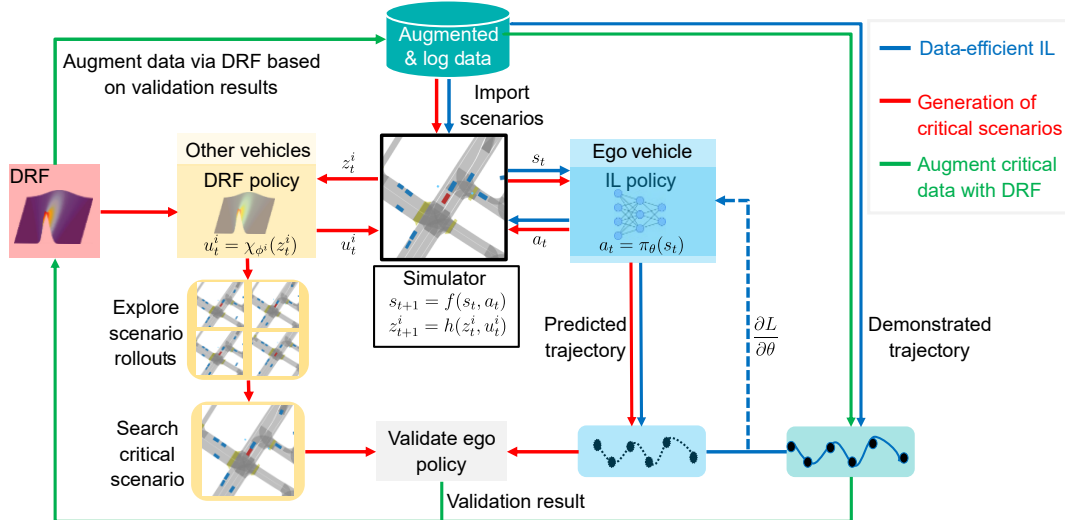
Augmented & log data

Augment data via DRF based on validation results

Data-efficient IL

Generation of critical scenarios

Augment critical data with DRF

Import scenarios

DRF

Other vehicles

DRF policy

$u_t^i = \chi_{\phi^i}(z_t^i)$

$z_t^i$

$u_t^i$

$s_t$

$a_t$

Ego vehicle

IL policy

$a_t = \pi_\theta(s_t)$

Simulator

$s_{t+1} = f(s_t, a_t)$

$z_{t+1}^i = h(z_t^i, u_t^i)$

Explore scenario rollouts

Predicted trajectory

$\frac{\partial L}{\partial \theta}$

Demonstrated trajectory

Search critical scenario

Validate ego policy

Validation result